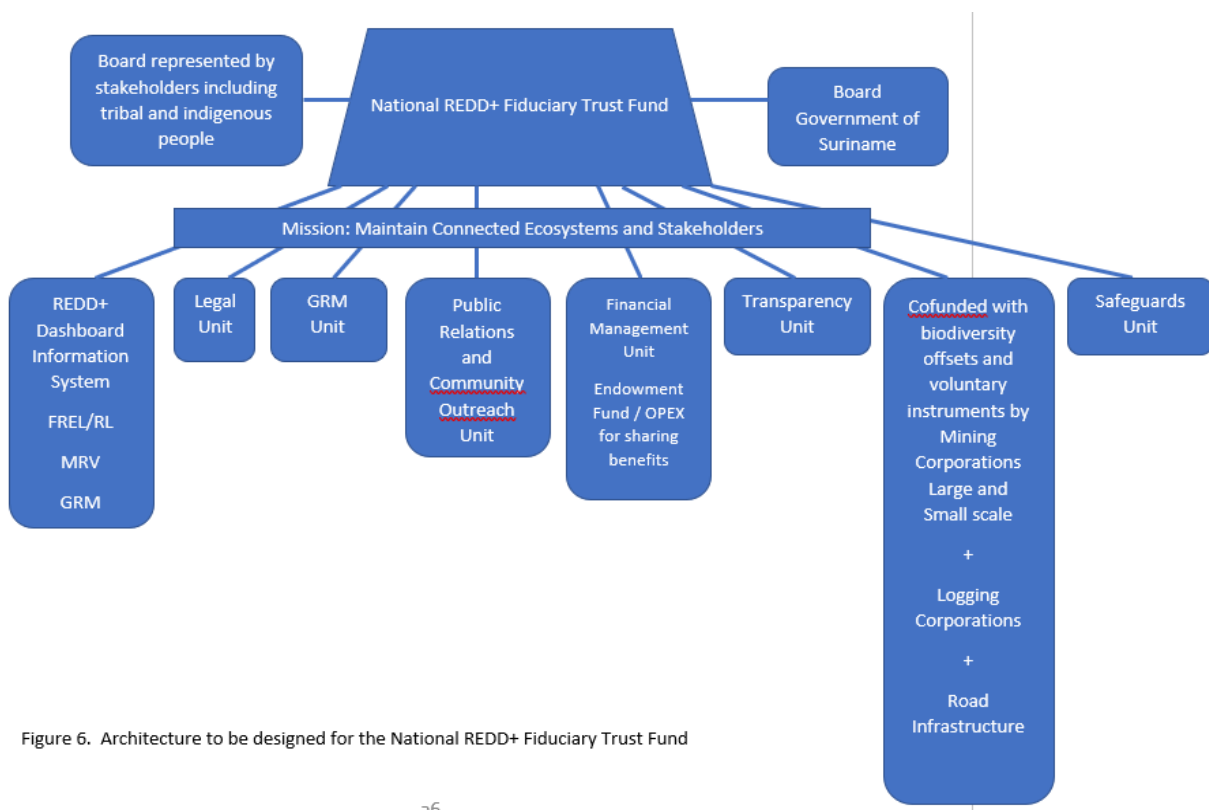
Board represented by stakeholders including tribal and indigenous people

National REDD+ Fiduciary Trust Fund

Board Government of Suriname

Mission: Maintain Connected Ecosystems and Stakeholders

REDD+ Dashboard Information System

FREL/RL

MRV

GRM

Legal Unit

GRM Unit

Public Relations and Community Outreach Unit

Financial Management Unit

Endowment Fund / OPEX for sharing benefits

Transparency Unit

Cofunded with biodiversity offsets and voluntary instruments by Mining Corporations Large and Small scale

+

Logging Corporations

+

Road Infrastructure

Safeguards Unit

Figure 6. Architecture to be designed for the National REDD+ Fiduciary Trust Fund

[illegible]